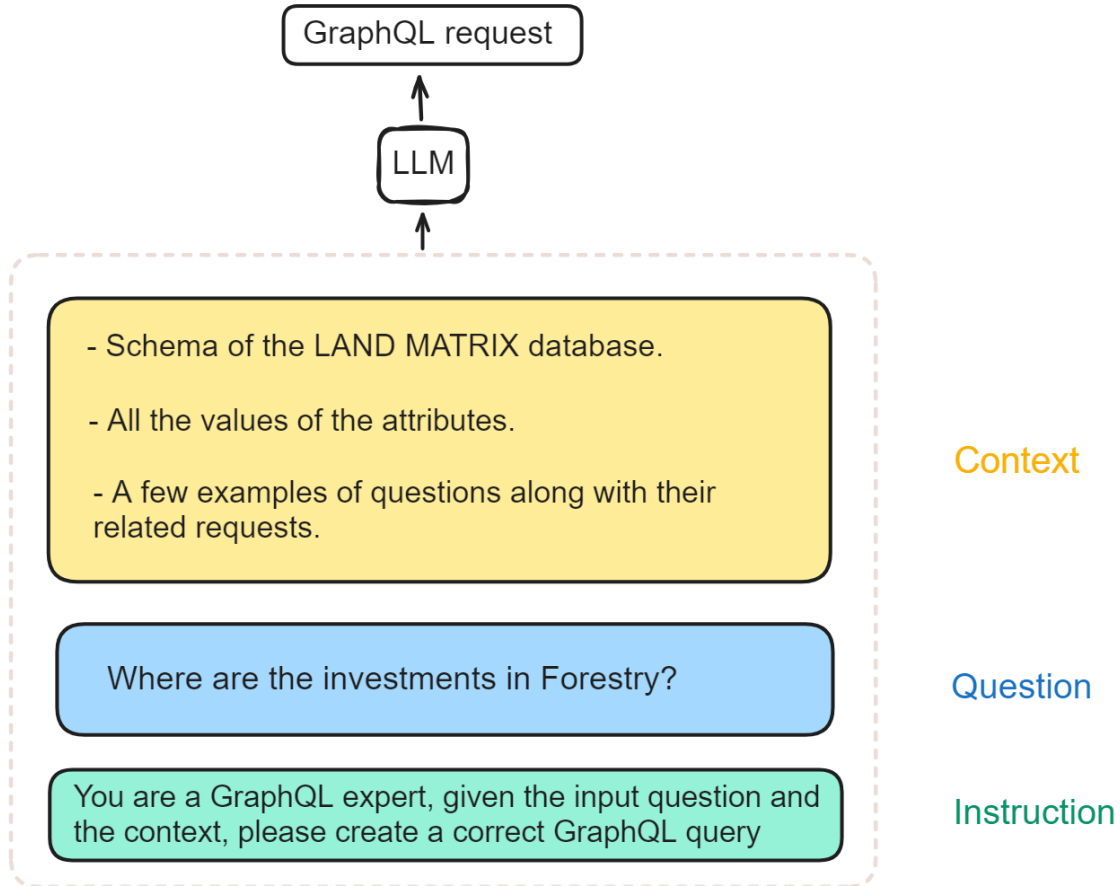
GraphQL request

LLM

- Schema of the LAND MATRIX database.

- All the values of the attributes.

- A few examples of questions along with their related requests.

Context

Where are the investments in Forestry?

Question

You are a GraphQL expert, given the input question and the context, please create a correct GraphQL query

Instruction